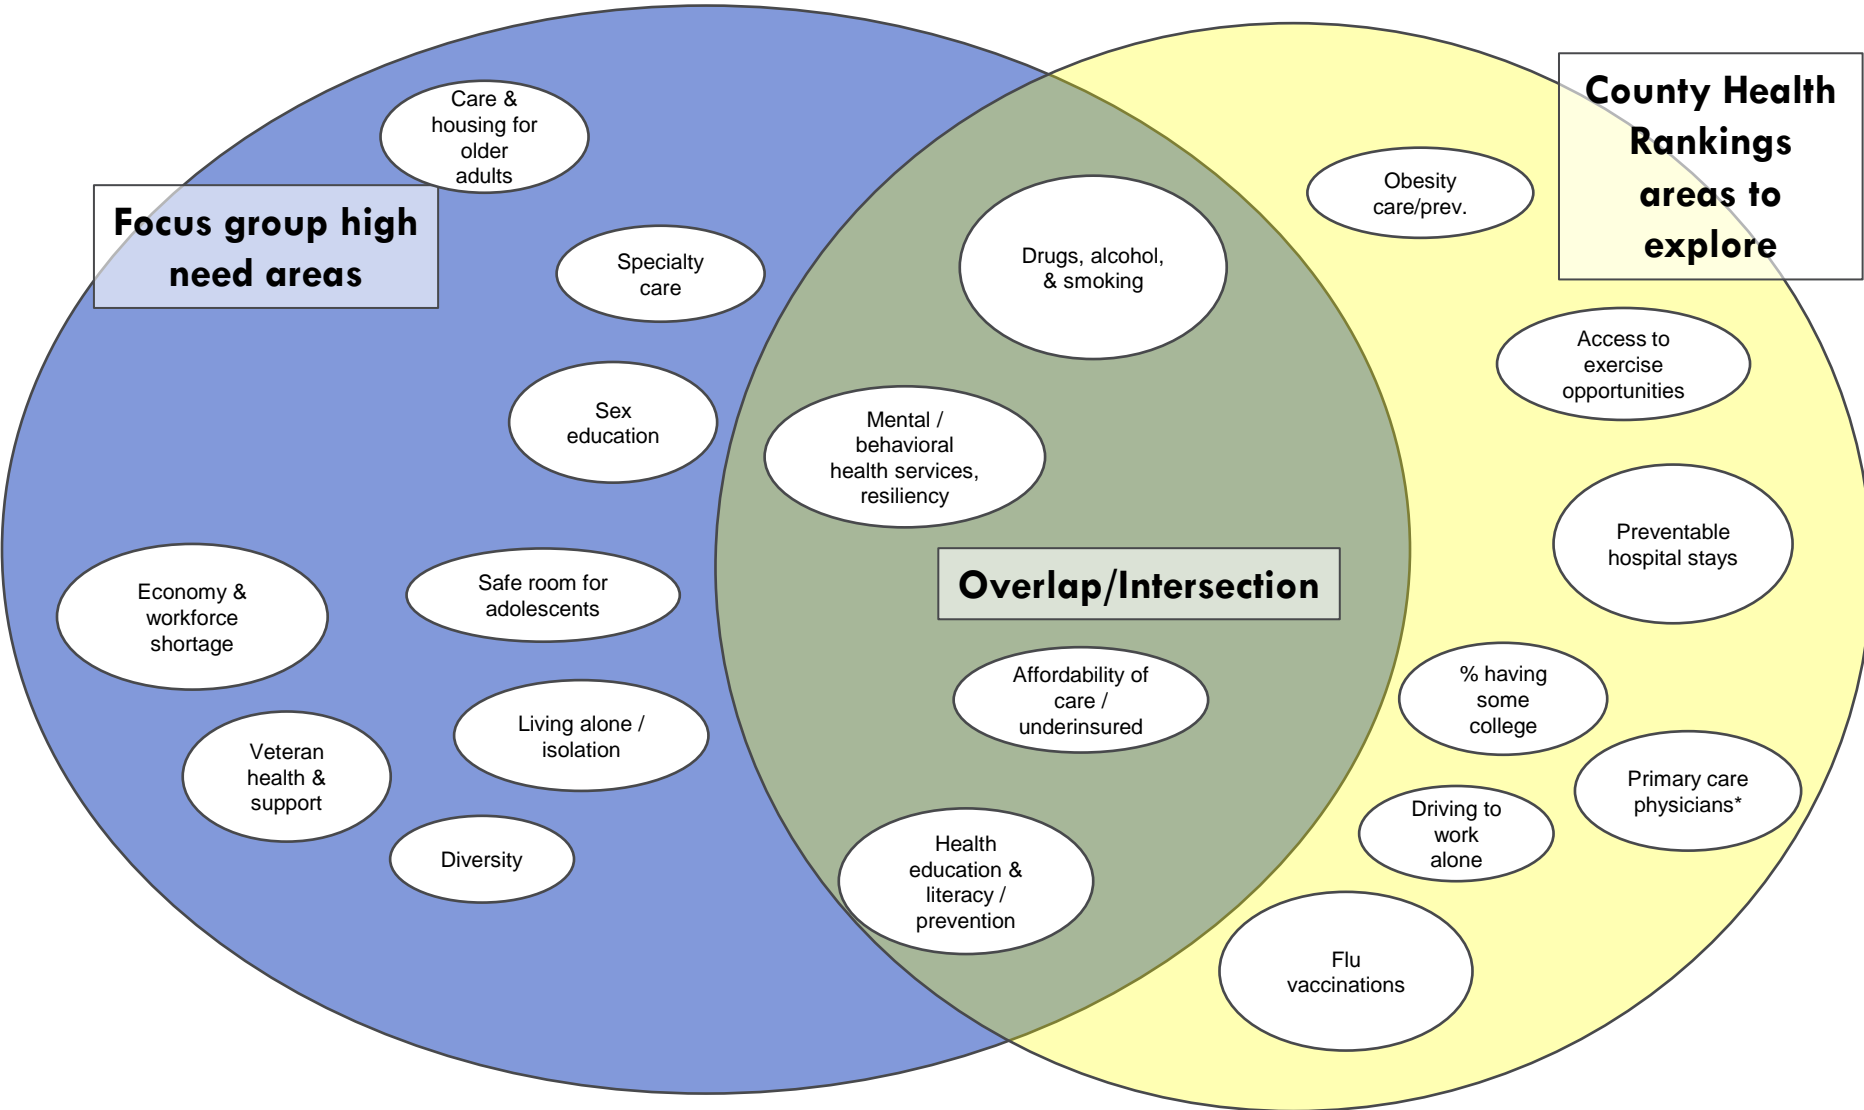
Focus group high need areas

Care & housing for older adults

Specialty care

Sex education

Economy & workforce shortage

Safe room for adolescents

Living alone / isolation

Veteran health & support

Diversity

Overlap/Intersection

Drugs, alcohol, & smoking

Mental / behavioral health services, resiliency

Affordability of care / underinsured

Health education & literacy / prevention

County Health Rankings areas to explore

Obesity care/prev.

Access to exercise opportunities

Preventable hospital stays

% having some college

Primary care physicians*

Driving to work alone

Flu vaccinations